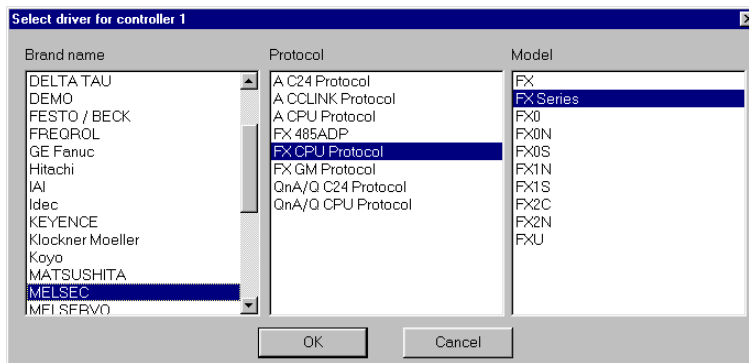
Select driver for controller 1

Brand name
DELTA TAU
DEMO
FESTO / BECK
FREQROL
GE Fanuc
Hitachi
IAI
Idec
KEYENCE
Klockner Moeller
Koyo
MATSUSHITA
MELSEC
MELSERVO

Protocol
A C24 Protocol
A CCLINK Protocol
A CPU Protocol
FX 485ADP
FX CPU Protocol
FX GM Protocol
QnA/Q C24 Protocol
QnA/Q CPU Protocol

Model
FX
FX Series
FX0
FX0N
FX0S
FX1N
FX1S
FX2C
FX2N
FXU

OK
Cancel